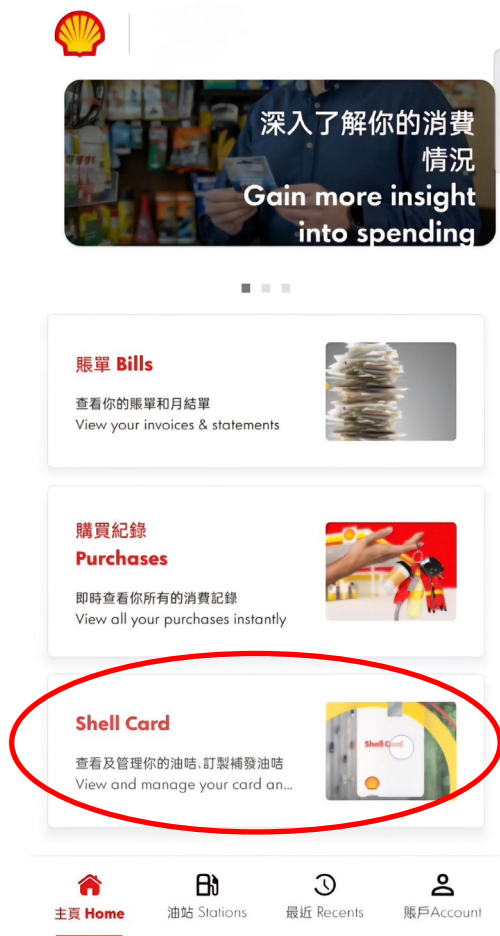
深入了解你的消費情況
Gain more insight into spending

賬單 Bills
查看你的賬單和月結單
View your invoices & statements

購買紀錄
Purchases
即時查看你所有的消費記錄
View all your purchases instantly

Shell Card
查看及管理你的油咭、訂製補發油咭
View and manage your card an...

Shell Card

主頁 Home
油站 Stations
最近 Recents
賬戶Account